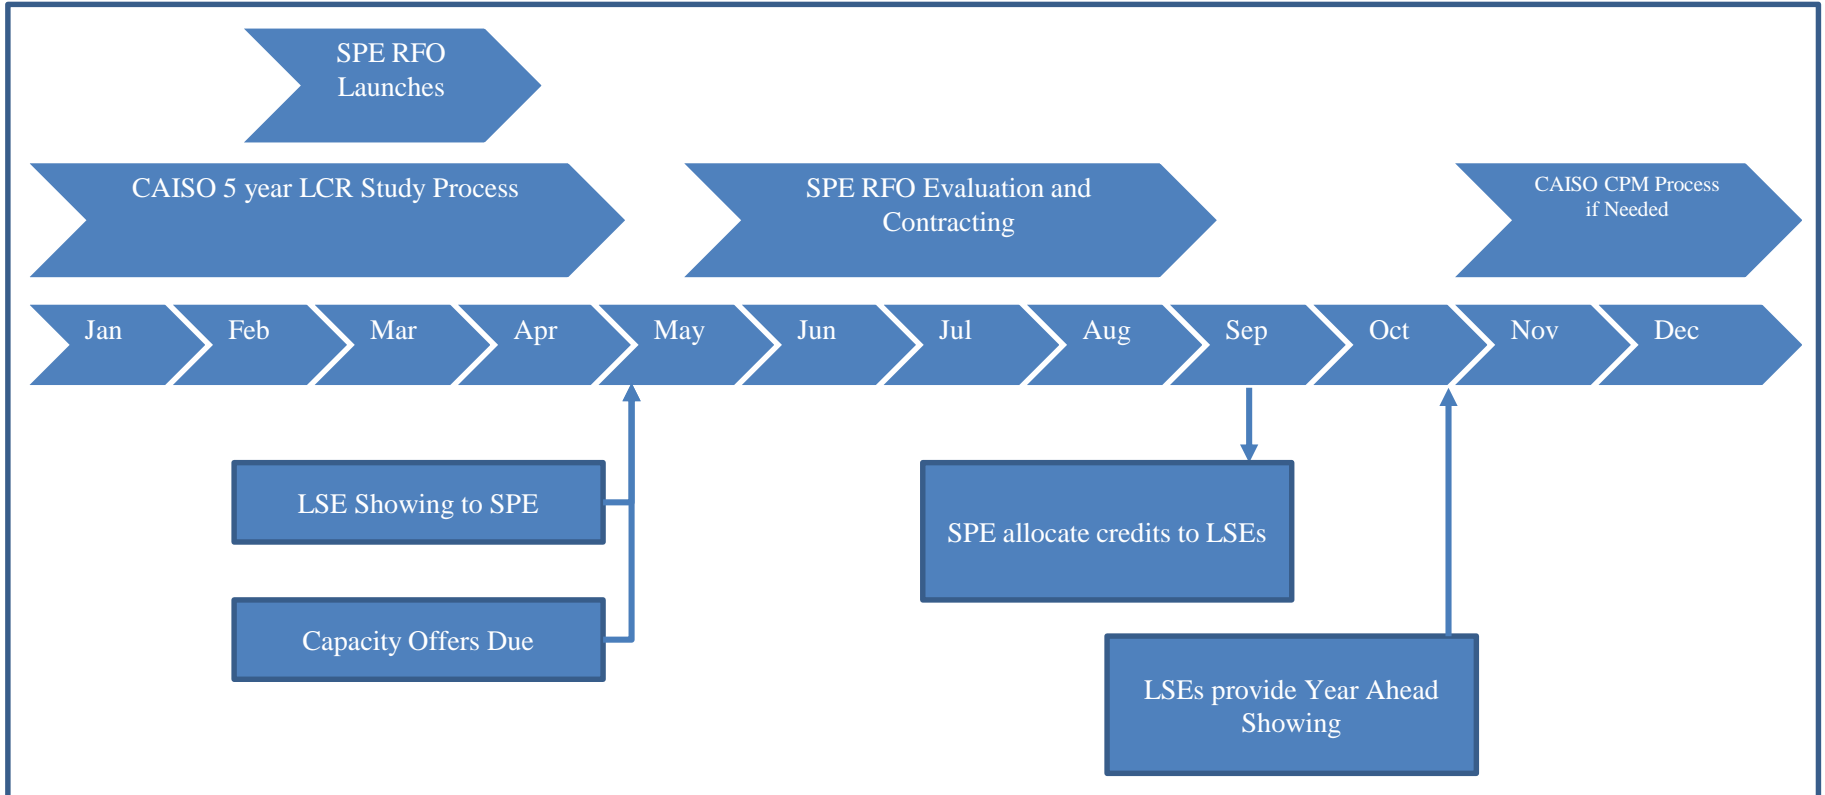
SPE RFO Launches

CAISO 5 year LCR Study Process

SPE RFO Evaluation and Contracting

CAISO CPM Process if Needed

Jan

Feb

Mar

Apr

May

Jun

Jul

Aug

Sep

Oct

Nov

Dec

LSE Showing to SPE

Capacity Offers Due

SPE allocate credits to LSEs

LSEs provide Year Ahead Showing